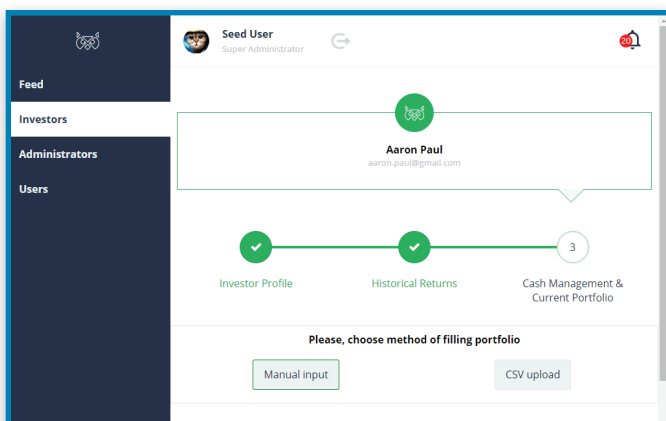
Feed
Investors
Administrators
Users

Seed User
Super Administrator

20

Aaron Paul
aaron.paul@gmail.com

Investor Profile
Historical Returns
3
Cash Management & Current Portfolio

Please, choose method of filling portfolio

Manual input
CSV upload